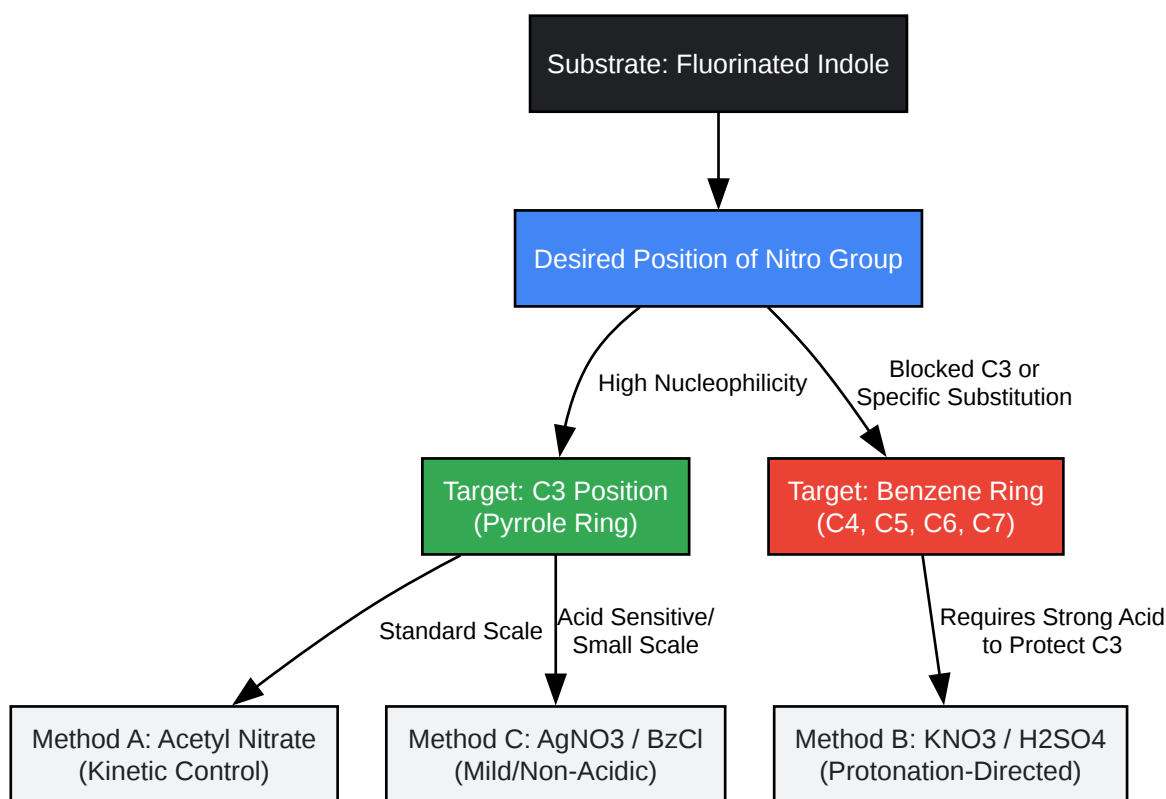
Substrate: Fluorinated Indole

Desired Position of Nitro Group

High Nucleophilicity

Blocked C3 or Specific Substitution

Target: C3 Position (Pyrrole Ring)

Target: Benzene Ring (C4, C5, C6, C7)

Standard Scale

Acid Sensitive/ Small Scale

Requires Strong Acid to Protect C3

Method A: Acetyl Nitrate (Kinetic Control)

Method C: AgNO3 / BzCl (Mild/Non-Acidic)

Method B: KNO3 / H2SO4 (Protonation-Directed)